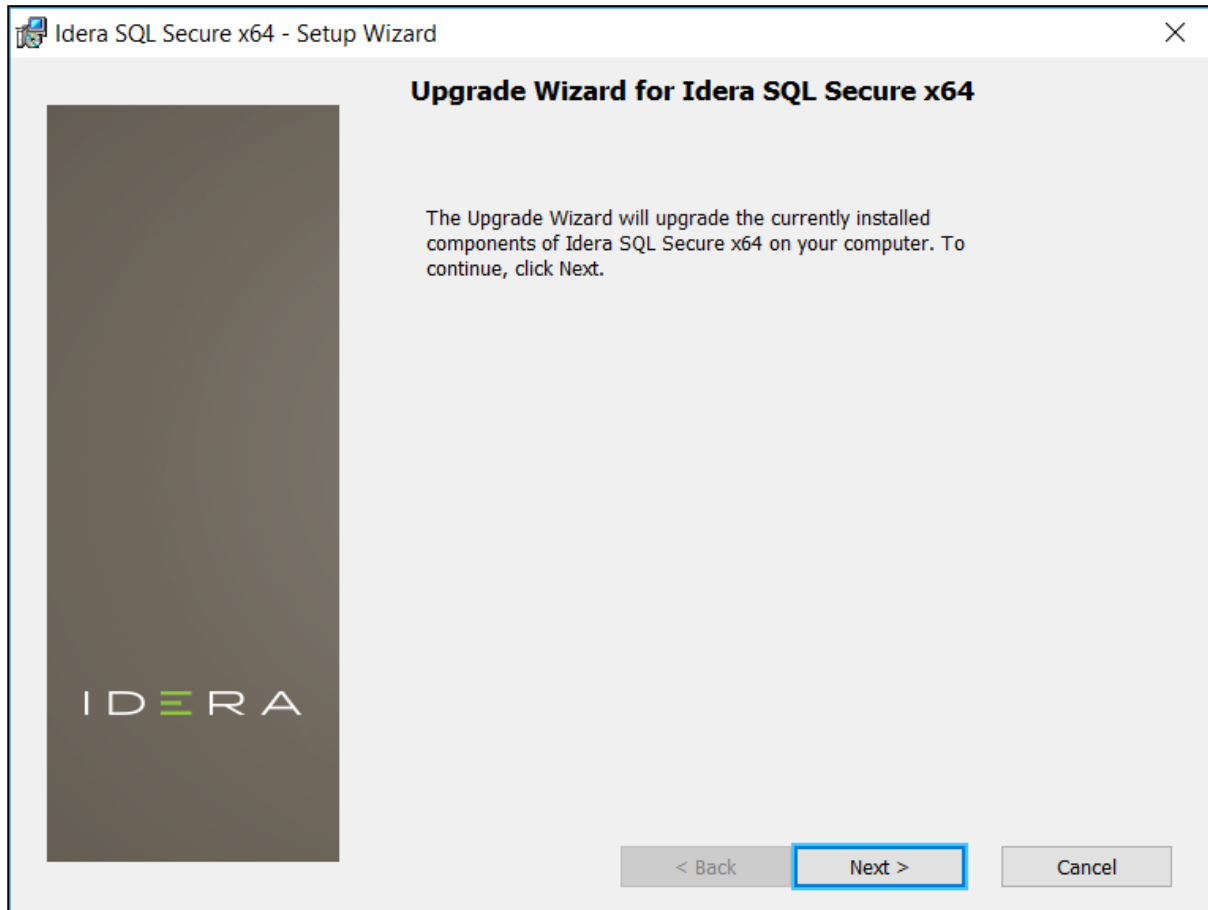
Idera SQL Secure x64 - Setup Wizard

Upgrade Wizard for Idera SQL Secure x64

The Upgrade Wizard will upgrade the currently installed components of Idera SQL Secure x64 on your computer. To continue, click Next.

IDERA

< Back

Next >

Cancel